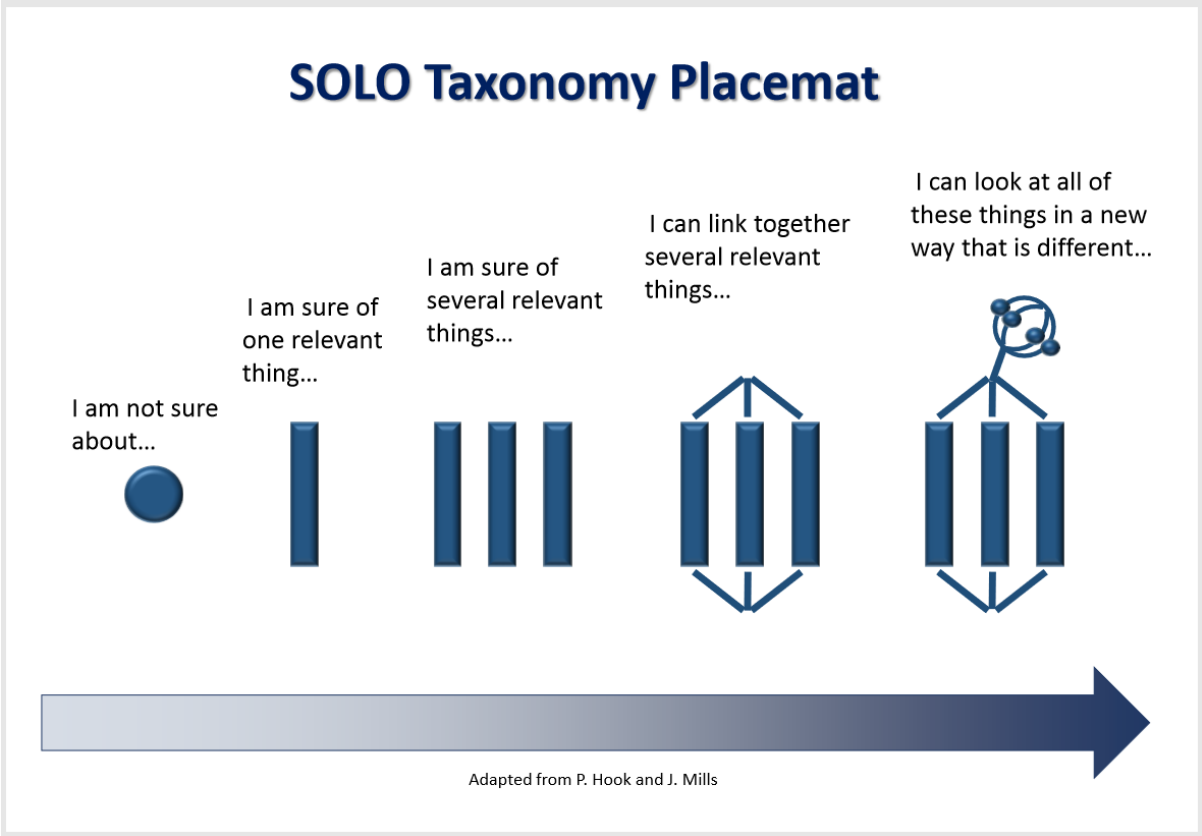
SOLO Taxonomy Placemat

I am not sure about…

I am sure of one relevant thing…

I am sure of several relevant things…

I can link together several relevant things…

I can look at all of these things in a new way that is different…

Adapted from P. Hook and J. Mills